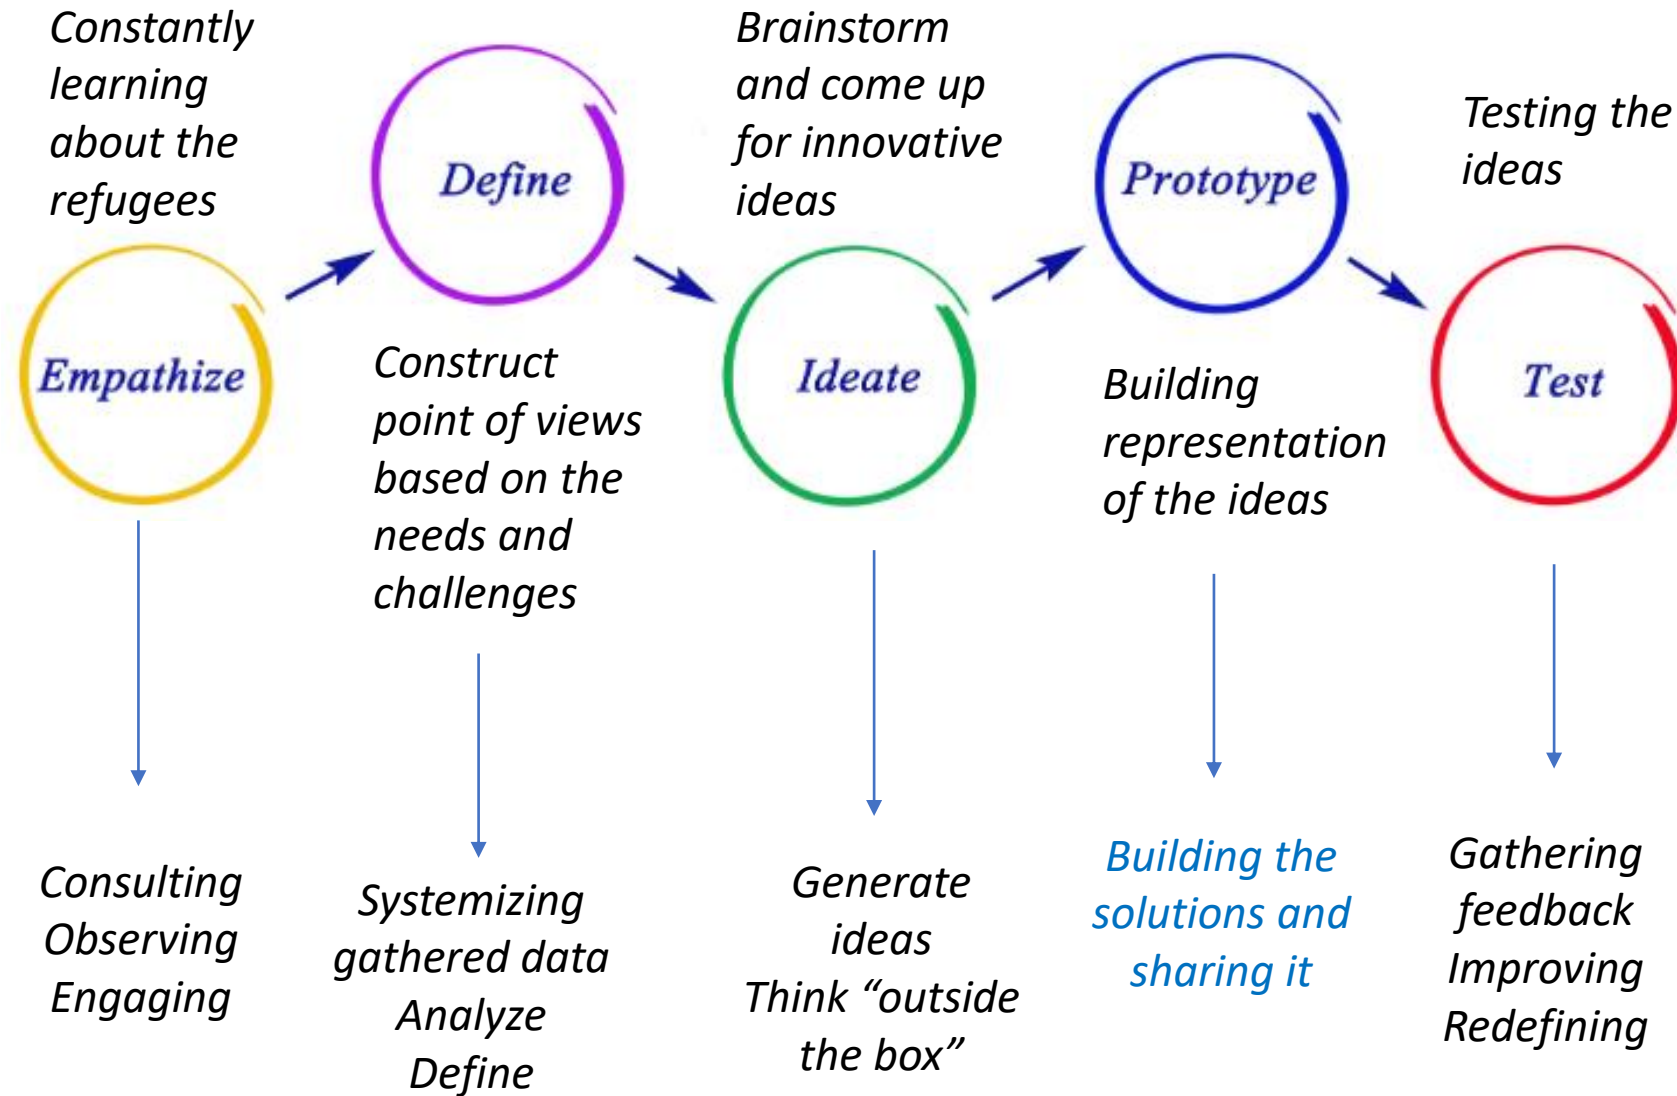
Constantly learning about the refugees

Empathize

Consulting
Observing
Engaging

Define

Construct point of views based on the needs and challenges

Systemizing gathered data
Analyze
Define

Brainstorm and come up for innovative ideas

Ideate

Generate ideas
Think “outside the box”

Prototype

Building representation of the ideas

Building the solutions and sharing it

Testing the ideas

Test

Gathering feedback
Improving
Redefining